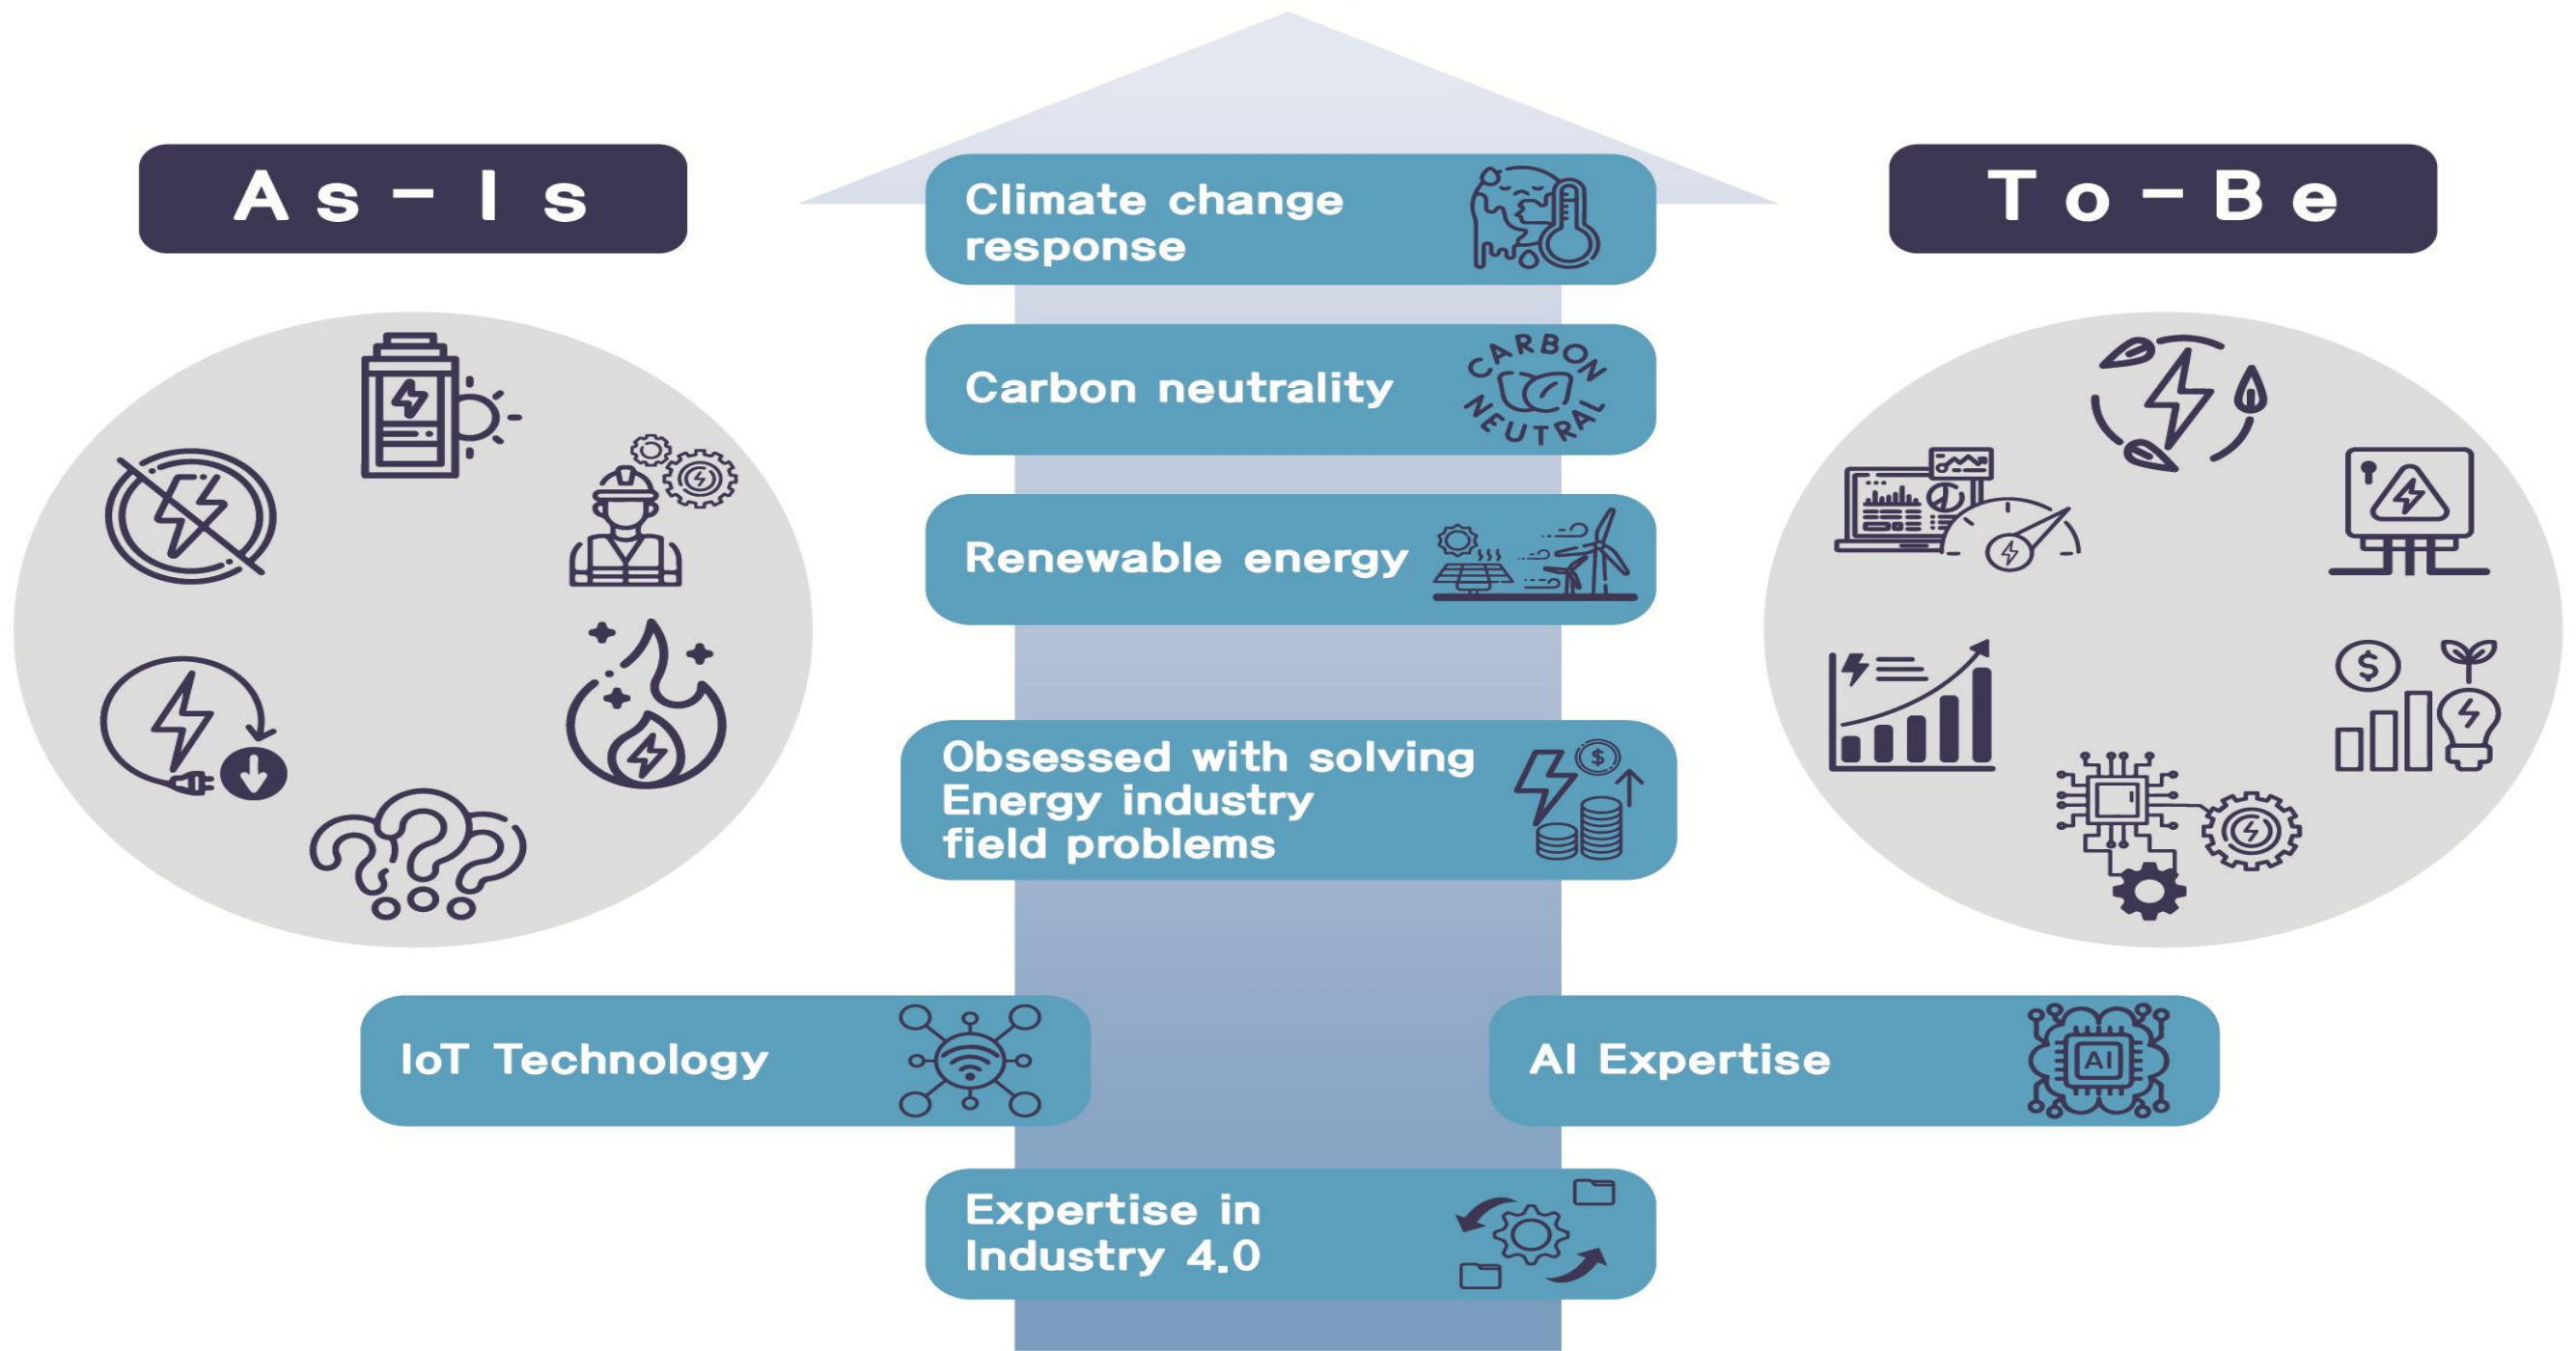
As-Is

Climate change response

Carbon neutrality

CARBON NEUTRAL

Renewable energy

Obsessed with solving Energy industry field problems

To-Be

IoT Technology

AI Expertise

AI

Expertise in Industry 4.0